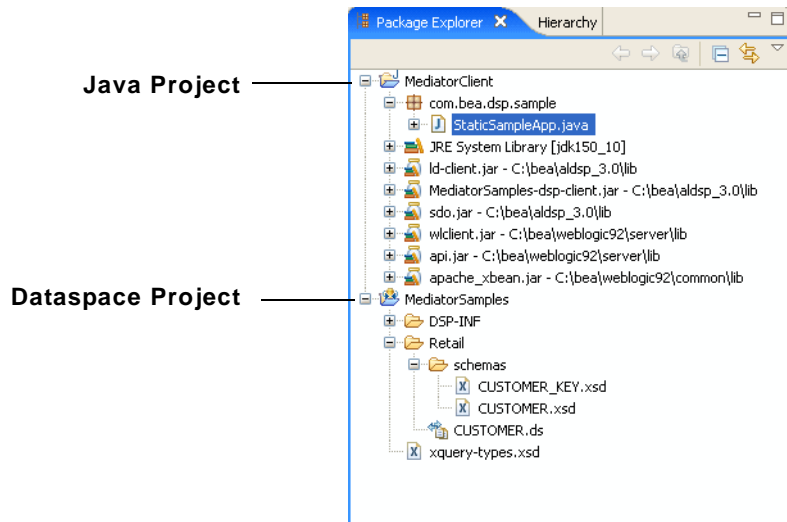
Package Explorer
Hierarchy

Java Project
MediatorClient
com.bea.dsp.sample
StaticSampleApp.java
JRE System Library [jdk150_10]
ld-client.jar - C:\bea\aldsp_3.0\lib
MediatorSamples-dsp-client.jar - C:\bea\aldsp_3.0\lib
sdo.jar - C:\bea\aldsp_3.0\lib
wlclient.jar - C:\bea\weblogic92\server\lib
api.jar - C:\bea\weblogic92\server\lib
apache_xbean.jar - C:\bea\weblogic92\common\lib

Dataspace Project
MediatorSamples
DSP-INF
Retail
schemas
CUSTOMER_KEY.xsd
CUSTOMER.xsd
CUSTOMER.ds
xquery-types.xsd